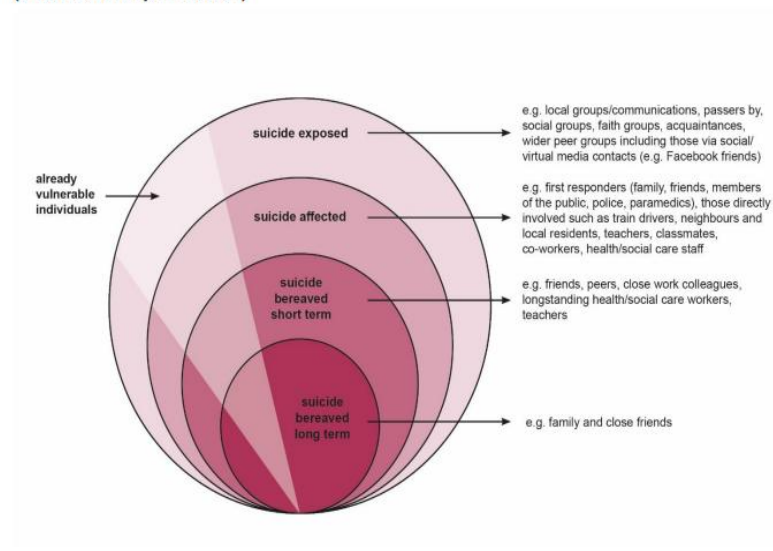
already vulnerable individuals

suicide exposed

suicide affected

suicide bereaved short term

suicide bereaved long term

e.g. local groups/communications, passers by, social groups, faith groups, acquaintances, wider peer groups including those via social/ virtual media contacts (e.g. Facebook friends)

e.g. first responders (family, friends, members of the public, police, paramedics), those directly involved such as train drivers, neighbours and local residents, teachers, classmates, co-workers, health/social care staff

e.g. friends, peers, close work colleagues, longstanding health/social care workers, teachers

e.g. family and close friends